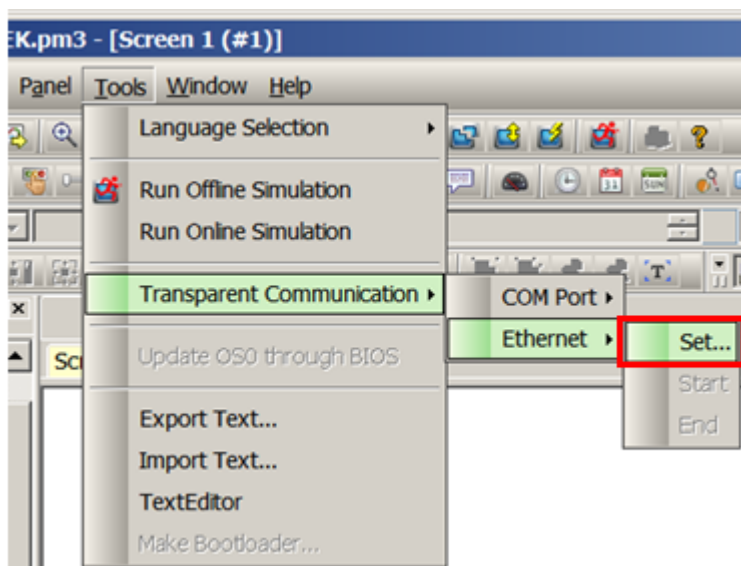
EK.pm3 - [Screen 1 (#1)]

Panel Tools Window Help

Language Selection
Run Offline Simulation
Run Online Simulation
Transparent Communication
Update OS0 through BIOS
Export Text...
Import Text...
TextEditor
Make Bootloader...

COM Port
Ethernet

Set...
Start
End

Sc

T

11

SUN